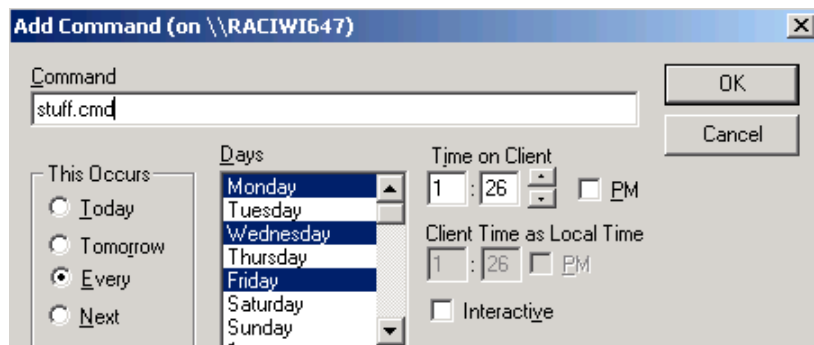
Add Command (on \\RACIWI647)

Command
stuff.cmd

OK
Cancel

This Occurs
Today
Tomorrow
Every
Next

Days
Monday
Tuesday
Wednesday
Thursday
Friday
Saturday
Sunday

Time on Client
1 : 26
PM

Client Time as Local Time
1 : 26
PM

Interactive